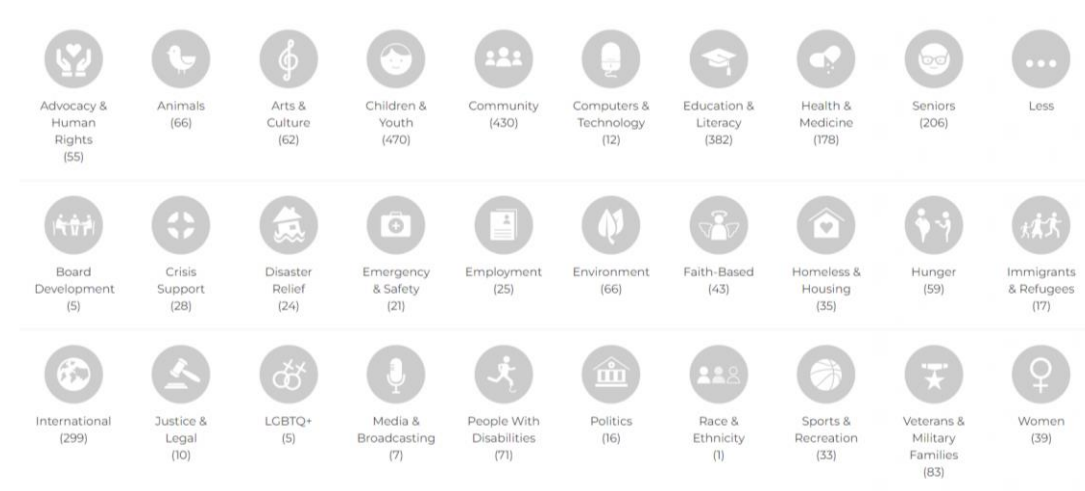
Advocacy & Human Rights (55)

Animals (66)

Arts & Culture (62)

Children & Youth (470)

Community (430)

Computers & Technology (12)

Education & Literacy (382)

Health & Medicine (178)

Seniors (206)

Less

Board Development (5)

Crisis Support (28)

Disaster Relief (24)

Emergency & Safety (21)

Employment (25)

Environment (66)

Faith-Based (43)

Homeless & Housing (35)

Hunger (59)

Immigrants & Refugees (17)

International (299)

Justice & Legal (10)

LGBTQ+ (5)

Media & Broadcasting (7)

People With Disabilities (71)

Politics (16)

Race & Ethnicity (1)

Sports & Recreation (33)

Veterans & Military Families (83)

Women (39)